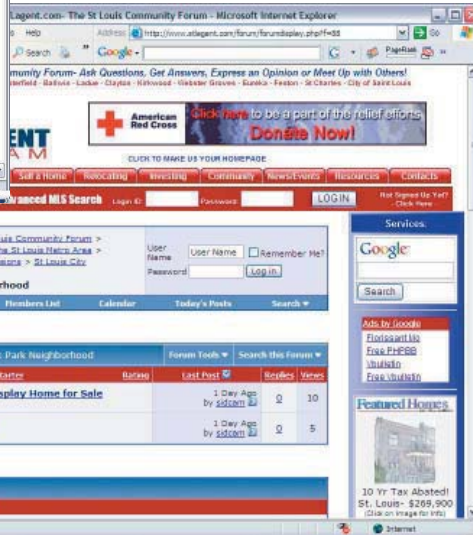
Lagent.com- The St Louis Community Forum - Microsoft Internet Explorer

s Help

Address http://www.stlagent.com/forum/forumdisplay.php?f=88

Go

Search

Google

PageRank

munity Forum- Ask Questions, Get Answers, Express an Opinion or Meet Up with Others!

erfield - Ballwin - Ladue - Clayton - Kirkwood - Webster Groves - Eureka - Fenton - St Charles - City of Saint Louis

American Red Cross

Click here to be a part of the relief efforts Donate Now!

ENT

AM

CLICK TO MAKE US YOUR HOMEPAGE

Sell a Home

Relocating

Investing

Community

News/Events

Resources

Contacts

vanced MLS Search

Login ID:

Password:

LOGIN

Not Signed Up Yet? - Click Here

Services

ouis Community Forum >

St Louis Metro Area >

sions > St Louis City

rhood

User Name

User Name

Remember Me?

Password

Log in

Google

Search

Members List

Calendar

Today's Posts

Search

Ads by Google

Florissant Mo

Free PHPBB

Vbulletin

Free Vbulletin

Park Neighborhood

Forum Tools

Search this Forum

Starter

Rating

Last Post

Replies

Views

play Home for Sale

1 Day Ago by sidcam

0

10

1 Day Ago by sidcam

0

5

Featured Homes

10 Yr Tax Abated! St. Louis- $269,900

(Click on image for info)

Internet